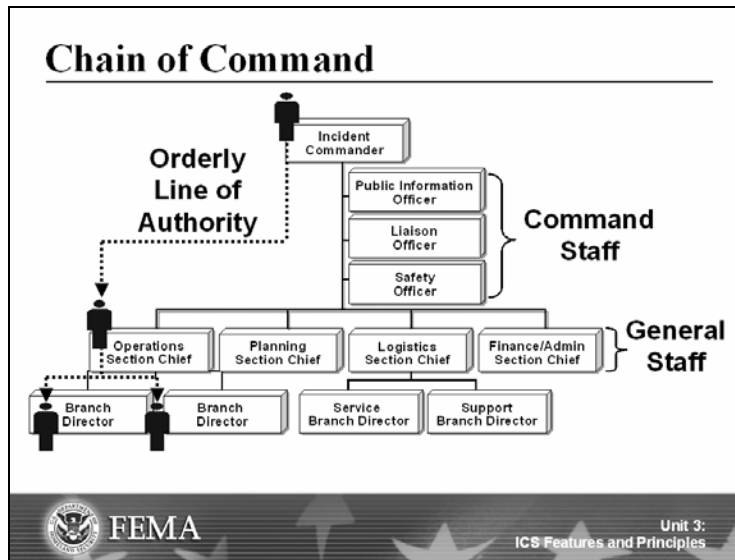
Chain of Command

Incident Commander

Orderly Line of Authority

Public Information Officer

Liaison Officer

Safety Officer

Command Staff

Operations Section Chief

Planning Section Chief

Logistics Section Chief

Finance/Admin Section Chief

General Staff

Branch Director

Branch Director

Service Branch Director

Support Branch Director

FEMA

Unit 3: ICS Features and Principles